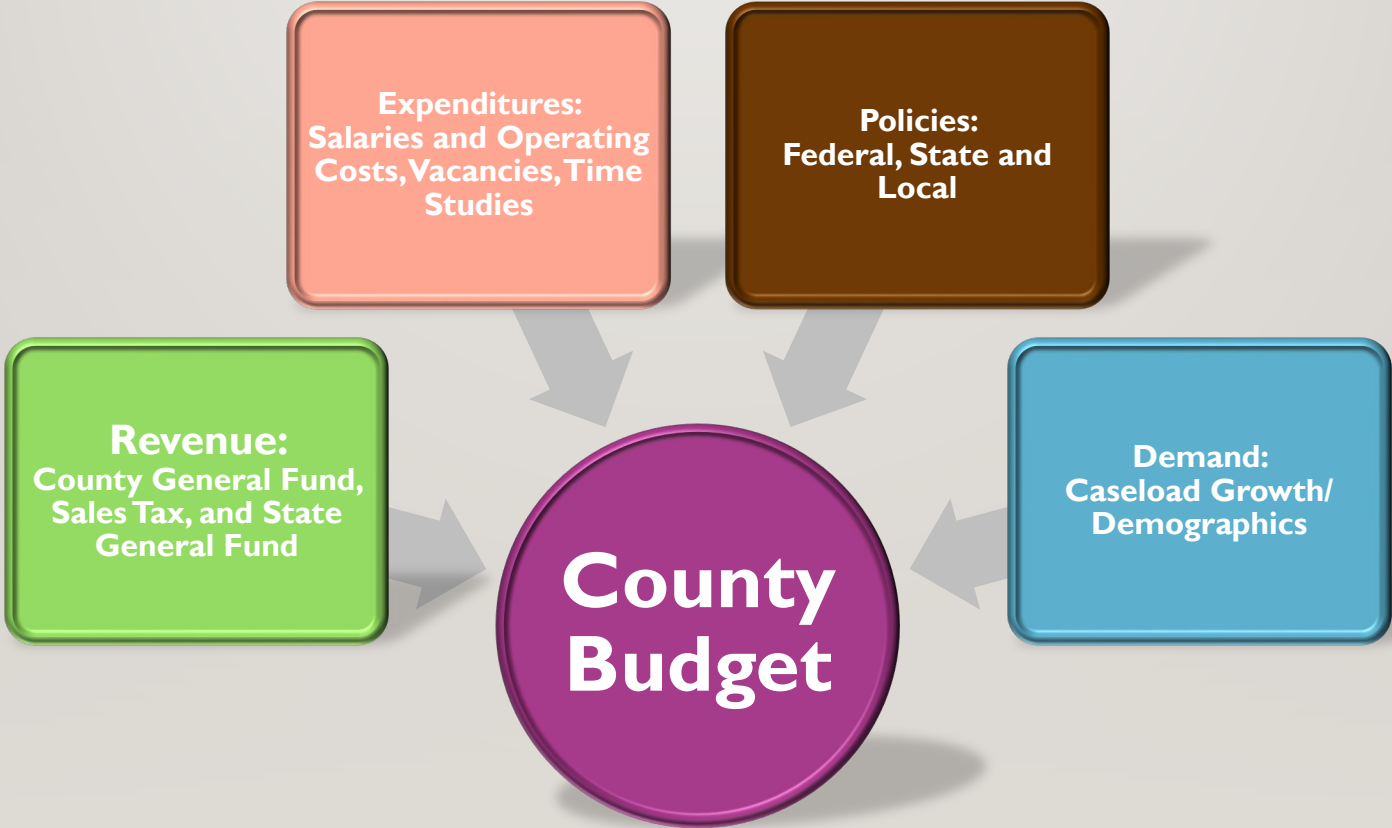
Expenditures:
Salaries and Operating Costs, Vacancies, Time Studies

Policies:
Federal, State and Local

Revenue:
County General Fund, Sales Tax, and State General Fund

Demand:
Caseload Growth/ Demographics

County Budget